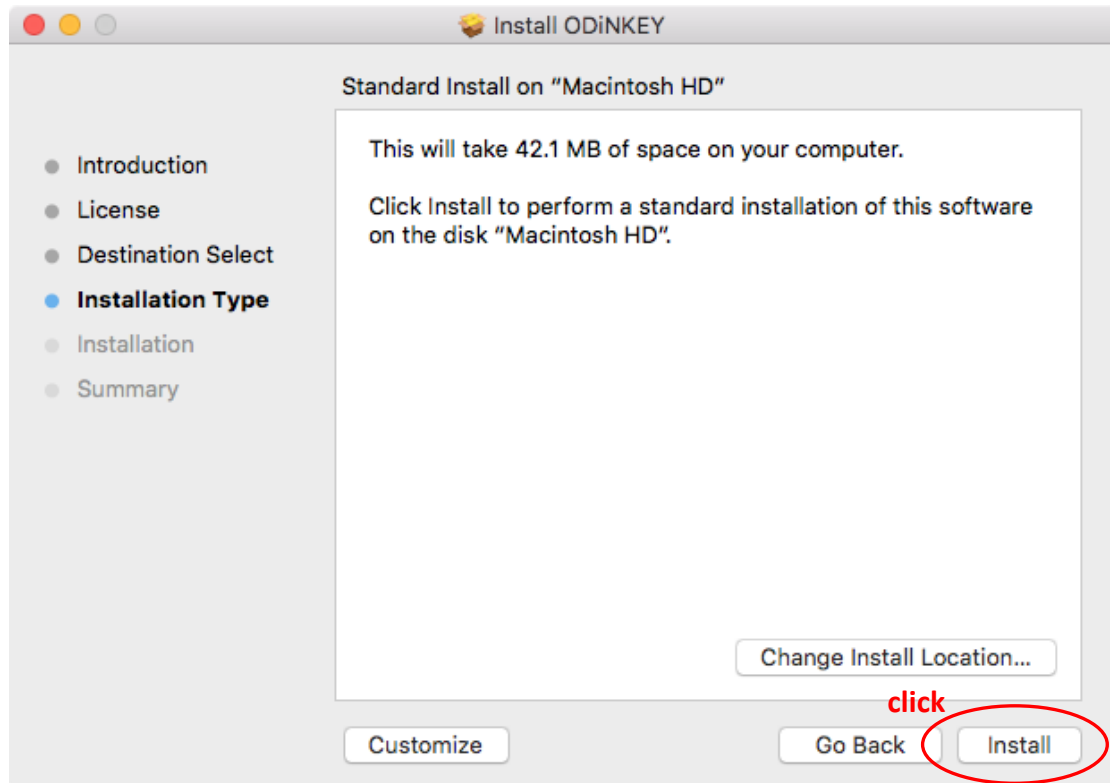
Install ODiNKEY

Standard Install on "Macintosh HD"

Introduction
License
Destination Select
Installation Type
Installation
Summary

This will take 42.1 MB of space on your computer.

Click Install to perform a standard installation of this software on the disk "Macintosh HD".

Change Install Location...

click

Customize

Go Back

Install